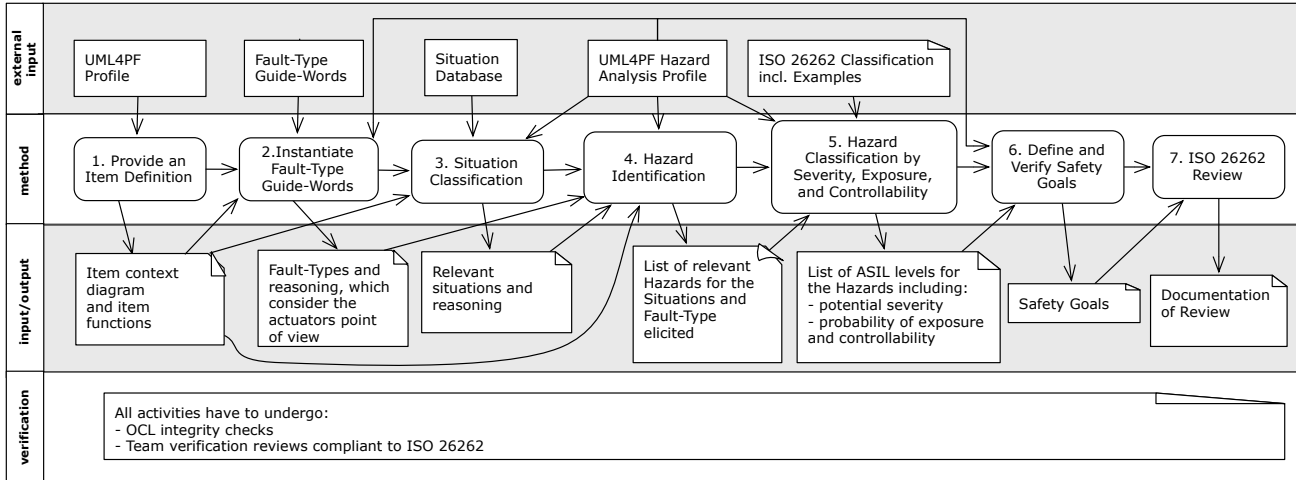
external input

UML4PF Profile

Fault-Type Guide-Words

Situation Database

UML4PF Hazard Analysis Profile

ISO 26262 Classification incl. Examples

method

1. Provide an Item Definition

2.Instantiate Fault-Type Guide-Words

3. Situation Classification

4. Hazard Identification

5. Hazard Classification by Severity, Exposure, and Controllability

6. Define and Verify Safety Goals

7. ISO 26262 Review

input/output

Item context diagram and item functions

Fault-Types and reasoning, which consider the actuators point of view

Relevant situations and reasoning

List of relevant Hazards for the Situations and Fault-Type elicited

List of ASIL levels for the Hazards including:
- potential severity
- probability of exposure and controllability

Safety Goals

Documentation of Review

verification

All activities have to undergo:
- OCL integrity checks
- Team verification reviews compliant to ISO 26262